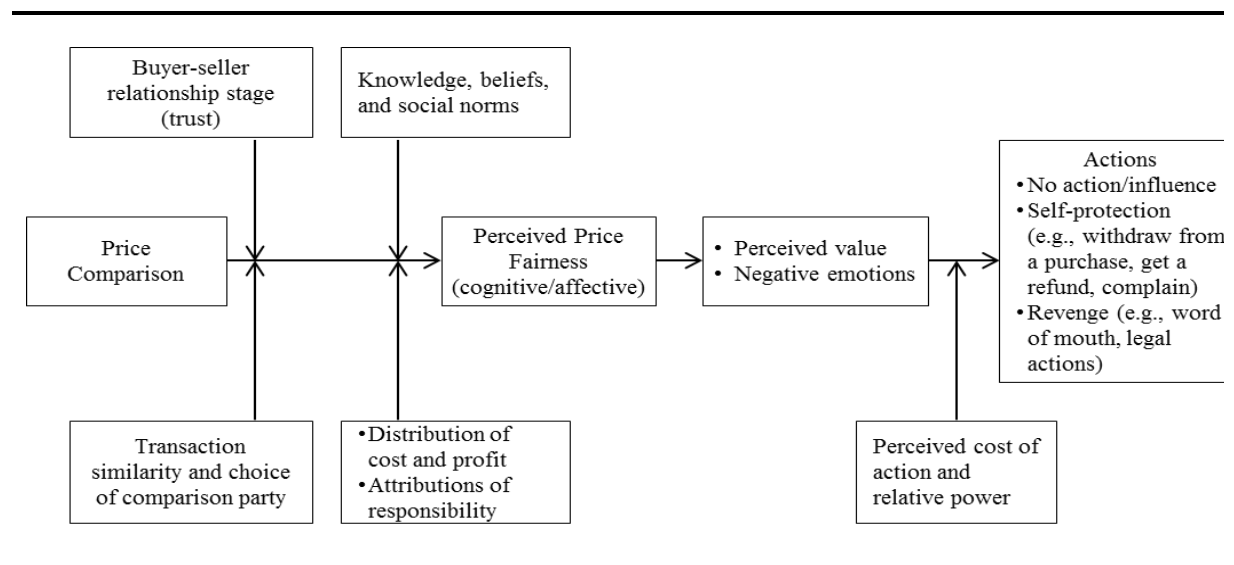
Buyer-seller relationship stage (trust)

Knowledge, beliefs, and social norms

Price Comparison

Perceived Price Fairness (cognitive/affective)

• Perceived value
• Negative emotions

Actions
• No action/influence
• Self-protection (e.g., withdraw from a purchase, get a refund, complain)
• Revenge (e.g., word of mouth, legal actions)

Transaction similarity and choice of comparison party

• Distribution of cost and profit
• Attributions of responsibility

Perceived cost of action and relative power